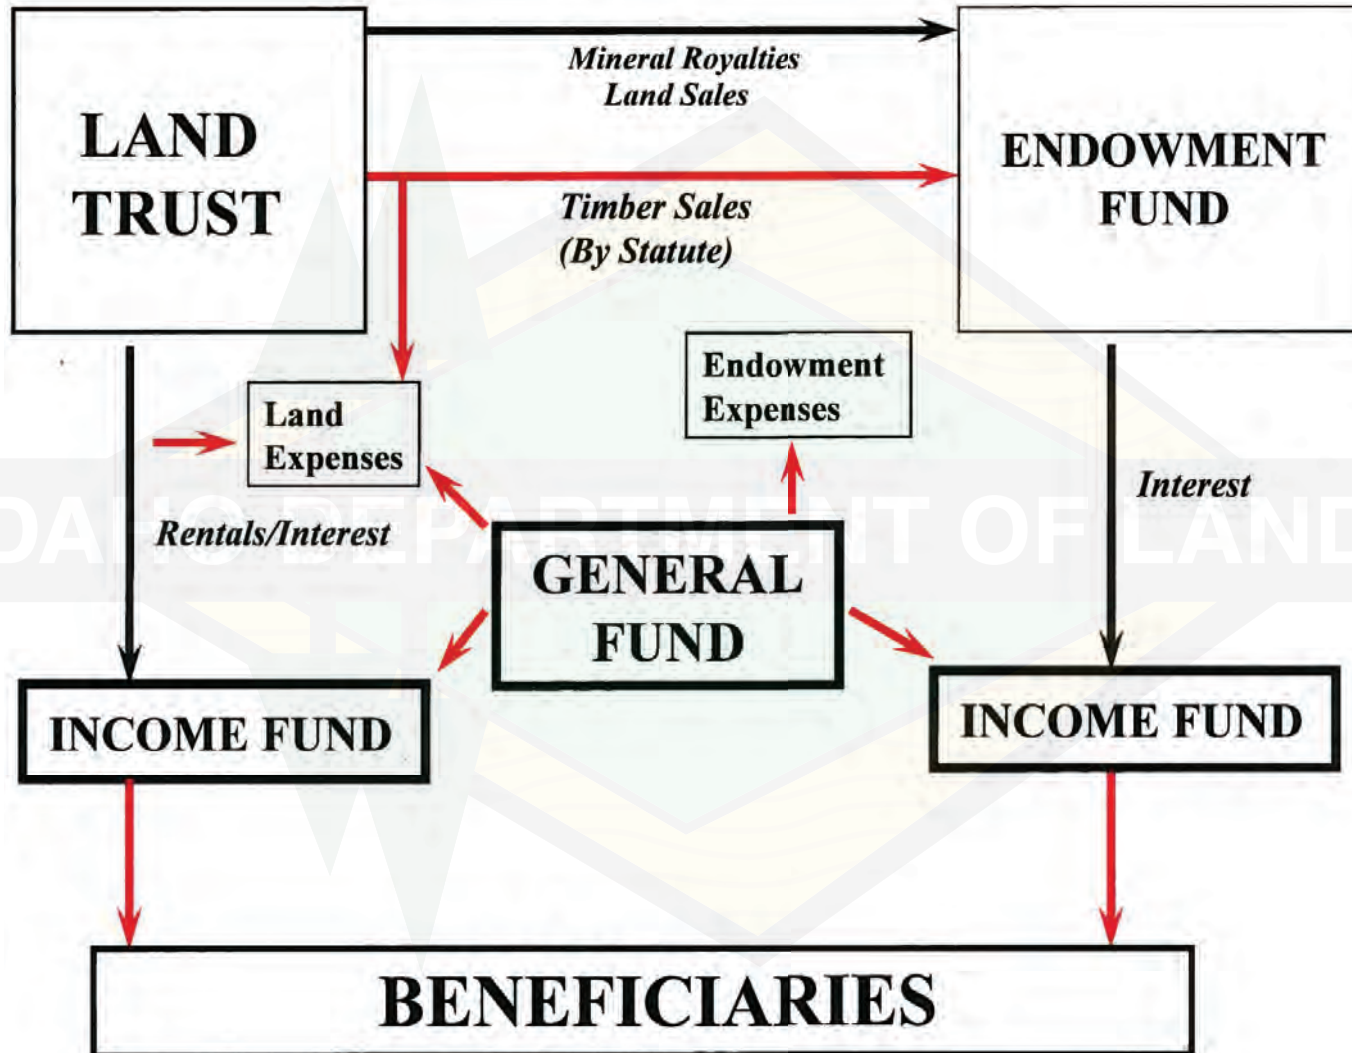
LAND TRUST

Mineral Royalties
Land Sales

ENDOWMENT FUND

Timber Sales
(By Statute)

Endowment Expenses

Land Expenses

Interest

Rentals/Interest

GENERAL FUND

DAHO DEPARTMENT OF LAND

INCOME FUND

INCOME FUND

BENEFICIARIES